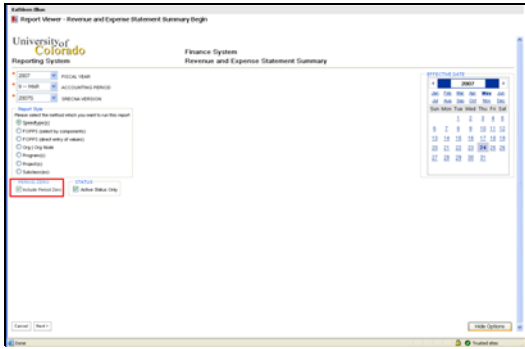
Kathleen Blue

Report Viewer - Revenue and Expense Statement Summary Begin

University of Colorado
Reporting System

Finance System
Revenue and Expense Statement Summary

* 2007 FISCAL YEAR
* 9 - MAR ACCOUNTING PERIOD
* 2007S SREONA VERSION

Report Style
Please select the method which you want to run this report
SpeedType(s)
FOPPS (select by components)
FOPPS (direct entry of values)
Org / Org Node
Program(s)
Project(s)
Subclass(es)

PERIOD ZERO
Include Period Zero

STATUS
Active Status Only

EFFECTIVE DATE
2007
Jan Feb Mar Apr May Jun
Jul Aug Sep Oct Nov Dec
Sun Mon Tue Wed Thu Fri Sat
1 2 3 4 5
6 7 8 9 10 11 12
13 14 15 16 17 18 19
20 21 22 23 24 25 26
27 28 29 30 31

Cancel Next >

Hide Options

Done Trusted sites